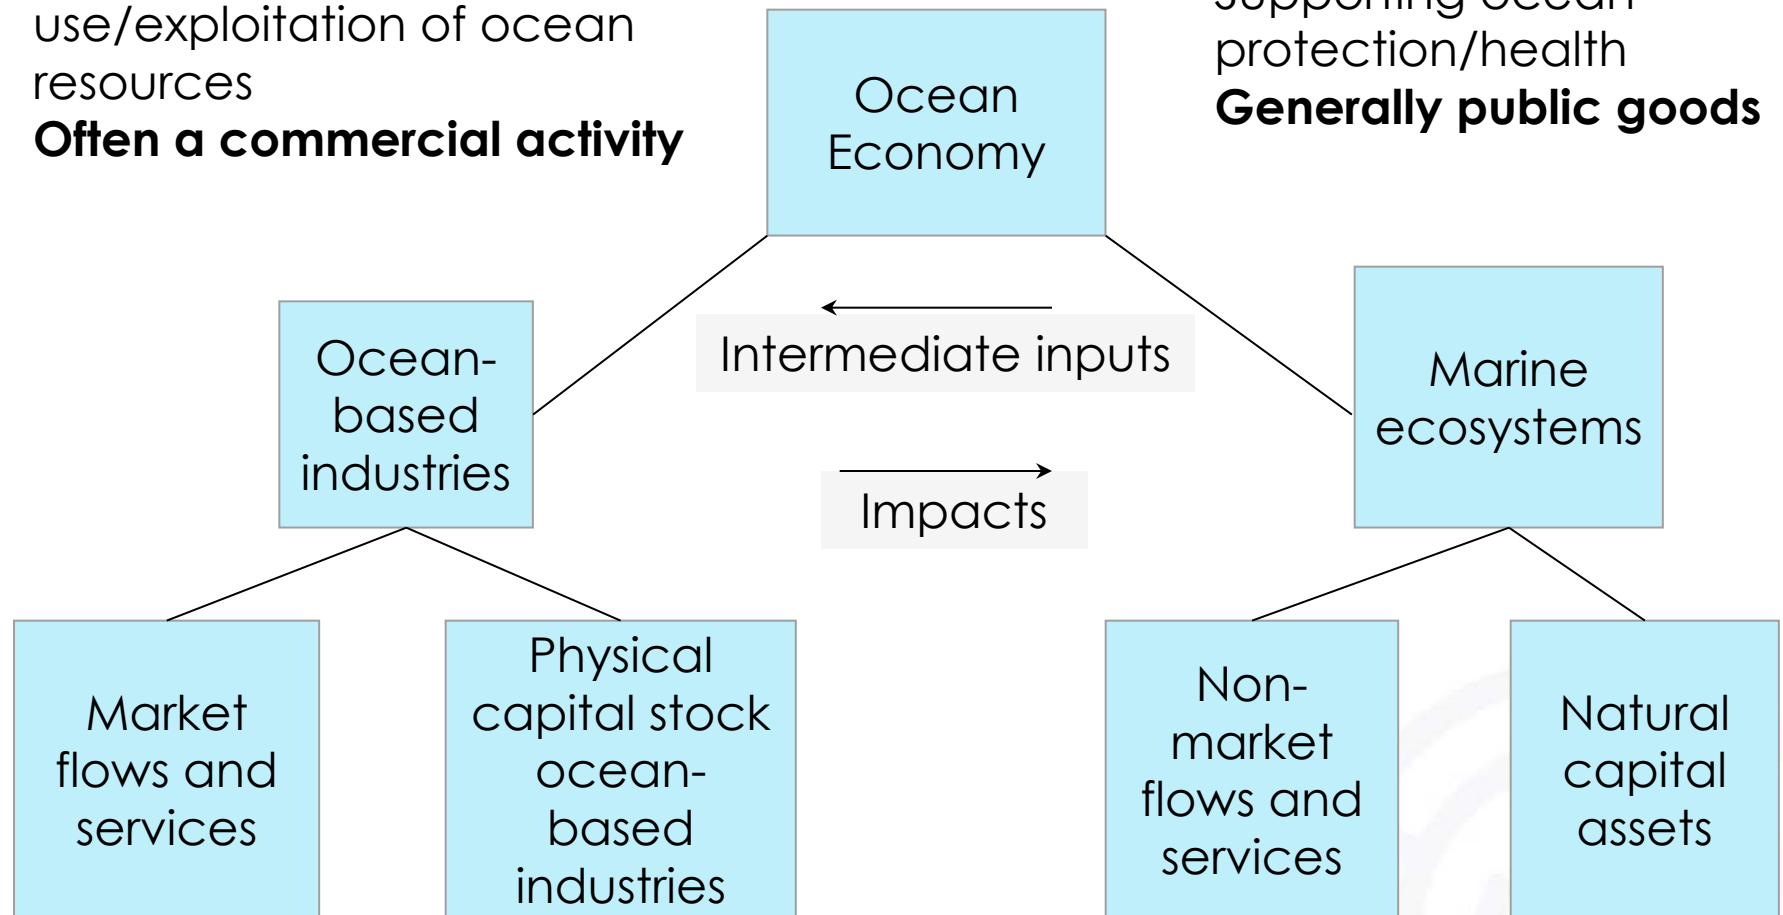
use/exploitation of ocean resources
**Often a commercial activity**

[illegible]
protection/health
**Generally public goods**

Ocean Economy

Ocean-based industries

Intermediate inputs

Impacts

Marine ecosystems

Market flows and services

Physical capital stock ocean-based industries

Non-market flows and services

Natural capital assets